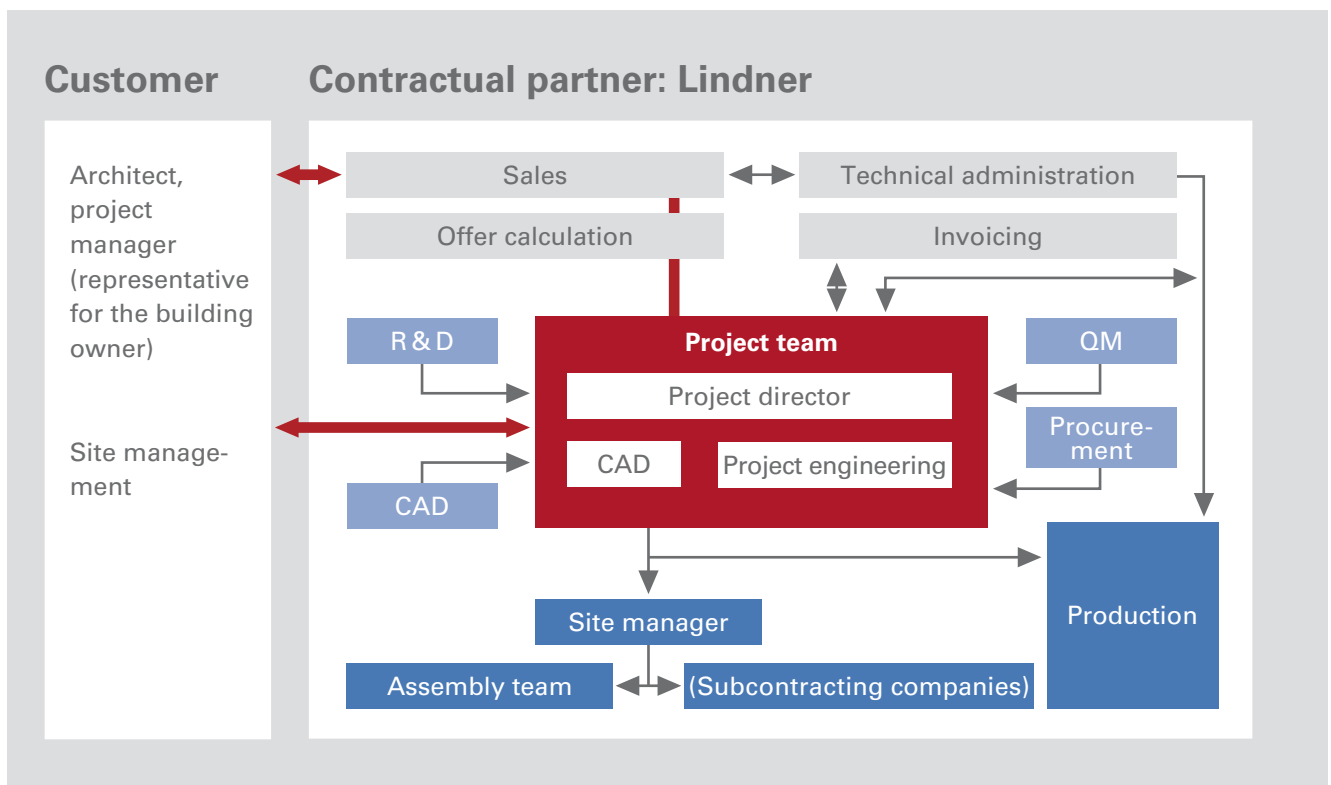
Customer

Contractual partner: Lindner

Architect, project manager (representative for the building owner)

Site management

Sales

Technical administration

Offer calculation

Invoicing

R & D

Project team

QM

Project director

Procurement

CAD

Project engineering

CAD

Site manager

Production

Assembly team

(Subcontracting companies)